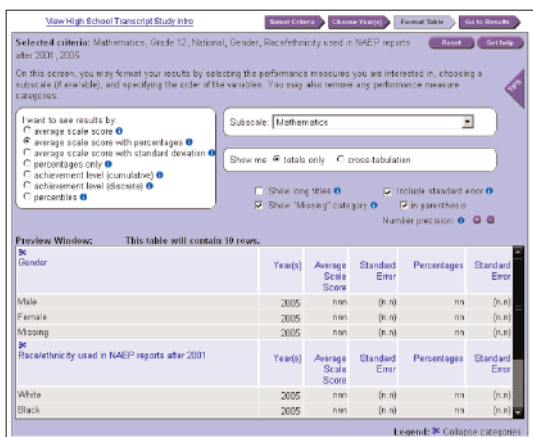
View High School Transcript Study Intro

Select Criteria | Choose Year(s) | Format Table | Go to Results

Selected criteria: Mathematics, Grade 12, National, Gender, Race/ethnicity used in NAEP reports after 2001, 2005

Reset | Get help

On this screen, you may format your results by selecting the performance measures you are interested in, choosing a subscale (if available), and specifying the order of the variables. You may also remove any performance measure categories.

TIPS

I want to see results by:
average scale score
average scale score with percentages
average scale score with standard deviation
percentages only
achievement level (cumulative)
achievement level (discrete)
percentiles

Subscale: Mathematics

Show me: totals only   cross-tabulation

Show long titles   Include standard error
Show "Missing" category   in parenthesis
Number precision:

Preview Window: This table will contain 10 rows.

| Gender | Year(s) | Average Scale Score | Standard Error | Percentages | Standard Error |
|---|---|---|---|---|---|
| Male | 2005 | nnn | (n.n) | nn | (n.n) |
| Female | 2005 | nnn | (n.n) | nn | (n.n) |
| Missing | 2005 | nnn | (n.n) | nn | (n.n) |
| Race/ethnicity used in NAEP reports after 2001 | Year(s) | Average Scale Score | Standard Error | Percentages | Standard Error |
| White | 2005 | nnn | (n.n) | nn | (n.n) |
| Black | 2005 | nnn | (n.n) | nn | (n.n) |

Legend: Collapse categories